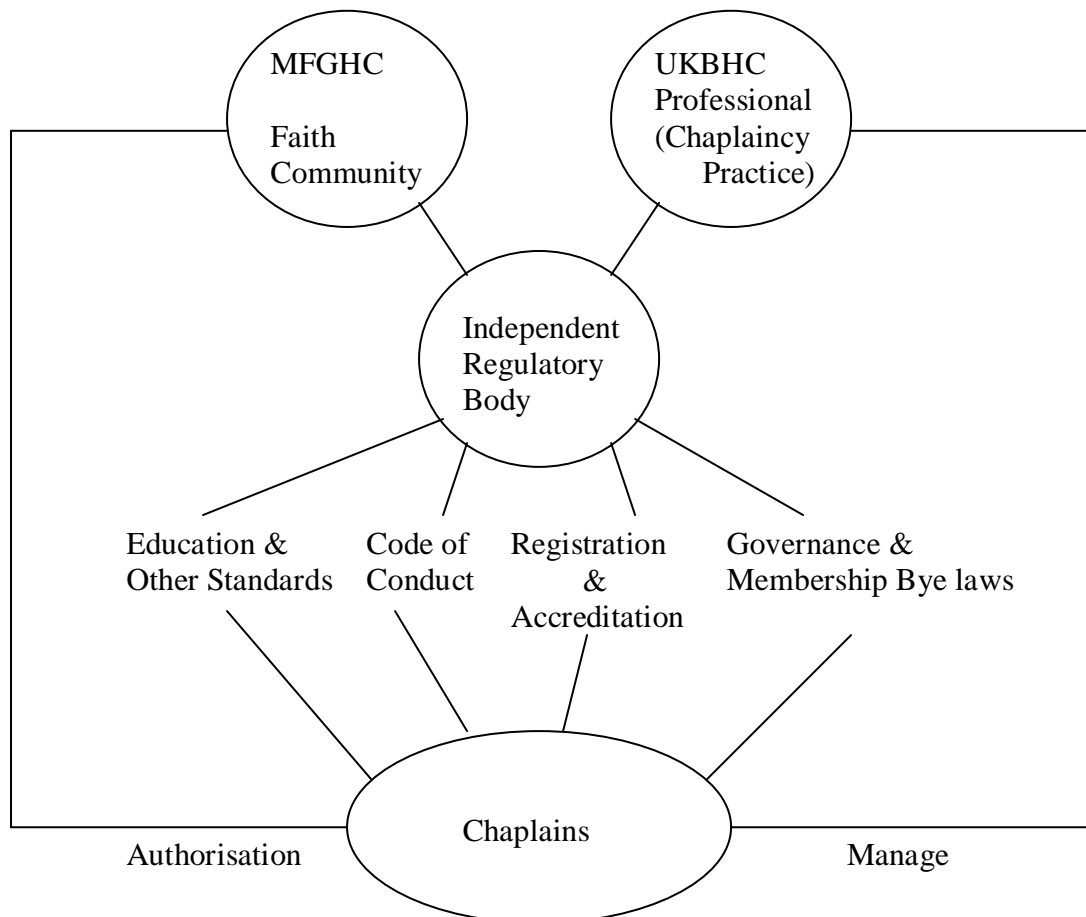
MFGHC

Faith Community

UKBHC Professional (Chaplaincy Practice)

Independent Regulatory Body

Education & Other Standards

Code of Conduct

Registration & Accreditation

Governance & Membership Bye laws

Chaplains

Authorisation

Manage